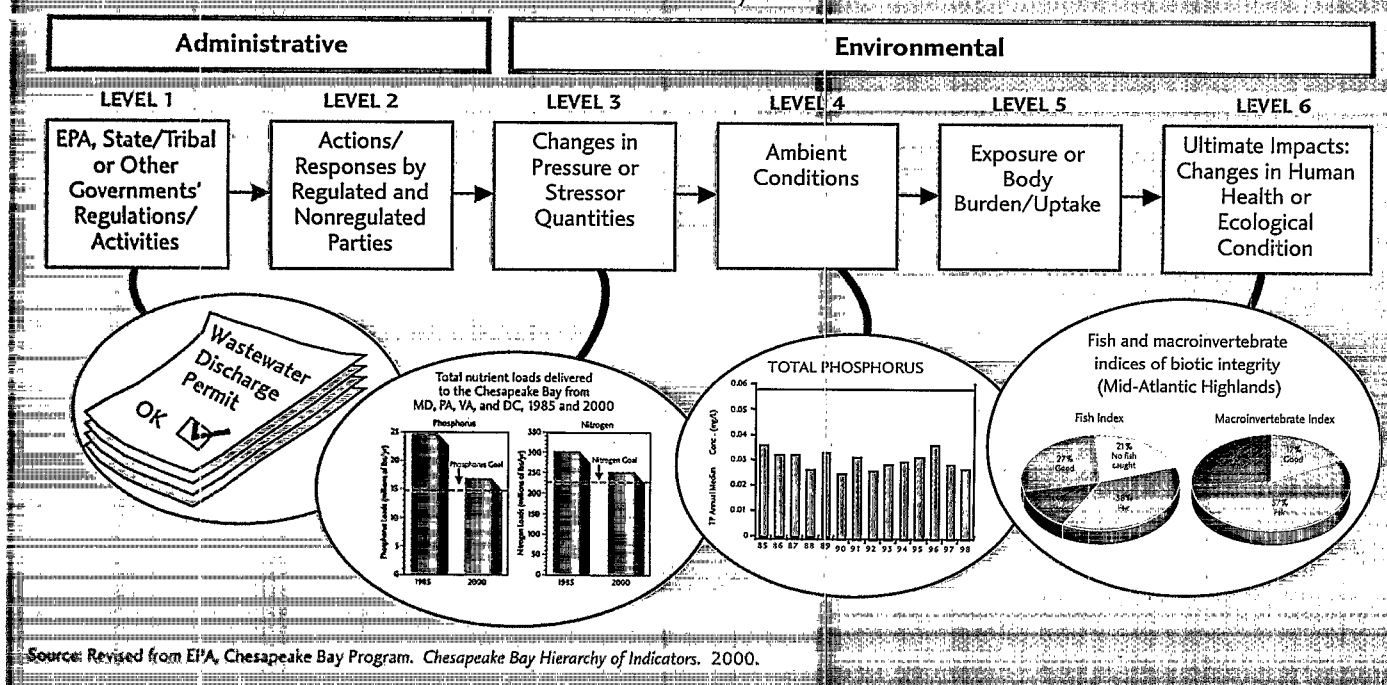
Administrative

Environmental

LEVEL 1

EPA, State/Tribal or Other Governments' Regulations/ Activities

LEVEL 2

Actions/ Responses by Regulated and Nonregulated Parties

LEVEL 3

Changes in Pressure or Stressor Quantities

LEVEL 4

Ambient Conditions

LEVEL 5

Exposure or Body Burden/Uptake

LEVEL 6

Ultimate Impacts: Changes in Human Health or Ecological Condition

Wastewater Discharge Permit

OK

Total nutrient loads delivered to the Chesapeake Bay from MD, PA, VA, and DC, 1985 and 2000

Phosphorus

Phosphorus Loads (millions of lbs/yr)

25
20
15
10
5
0

Phosphorus Goal

1985 2000

Nitrogen

Nitrogen Loads (millions of lbs/yr)

350
300
250
200
150
100
50
0

Nitrogen Goal

1985 2000

TOTAL PHOSPHORUS

TP Annual Median Conc. (mg/L)

0.06
0.05
0.04
0.03
0.02
0.01
0

85 86 87 88 89 90 91 92 93 94 95 96 97 98

Fish and macroinvertebrate indices of biotic integrity (Mid-Atlantic Highlands)

Fish Index

27% Good

21% No fish caught

38% Fair

Macroinvertebrate Index

17% Good

27% Fair

Source: Revised from EPA, Chesapeake Bay Program. Chesapeake Bay Hierarchy of Indicators. 2000.